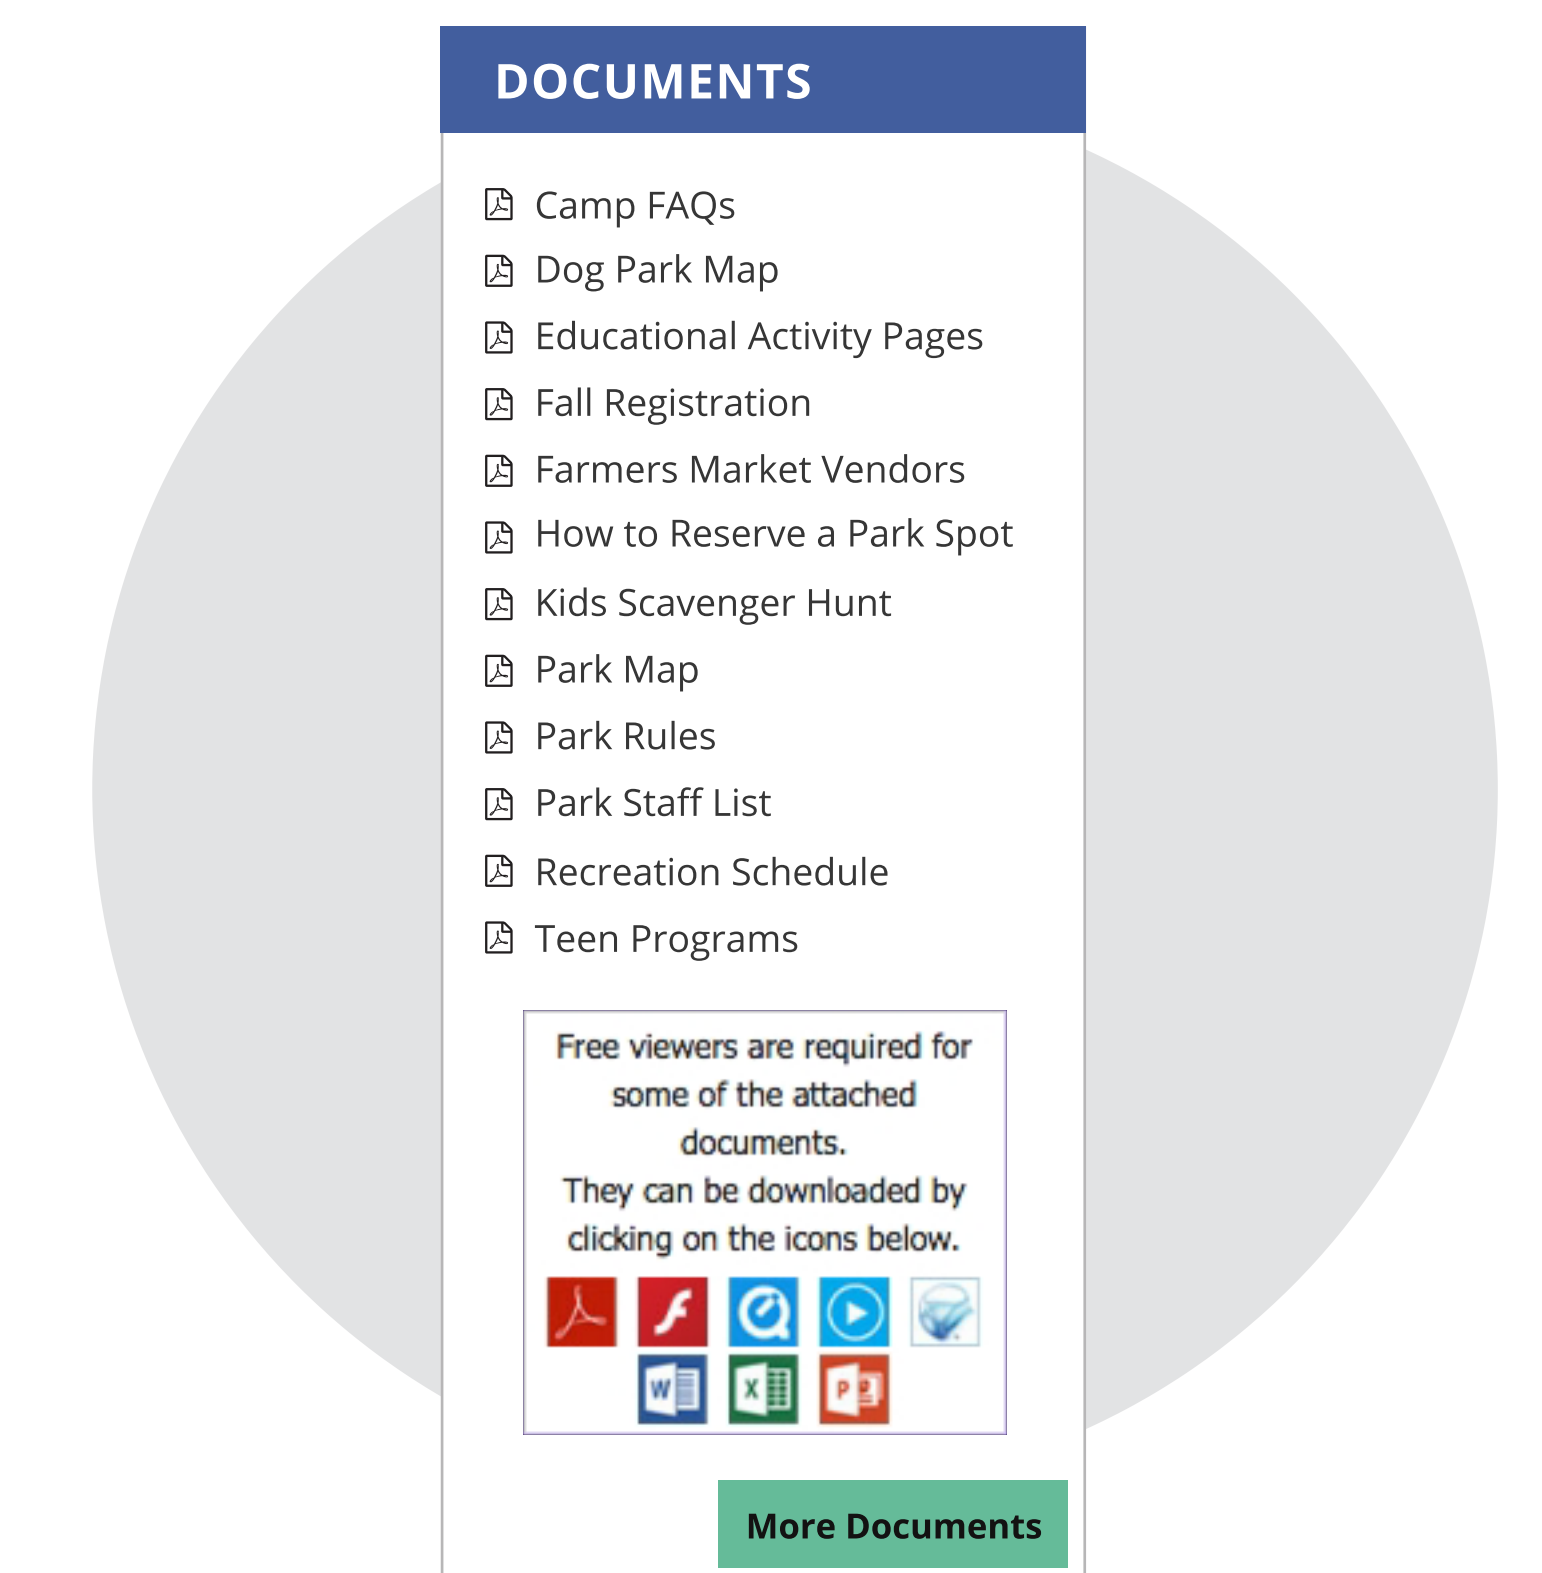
DOCUMENTS

Camp FAQs
Dog Park Map
Educational Activity Pages
Fall Registration
Farmers Market Vendors
How to Reserve a Park Spot
Kids Scavenger Hunt
Park Map
Park Rules
Park Staff List
Recreation Schedule
Teen Programs

Free viewers are required for some of the attached documents.
They can be downloaded by clicking on the icons below.

W X P

More Documents